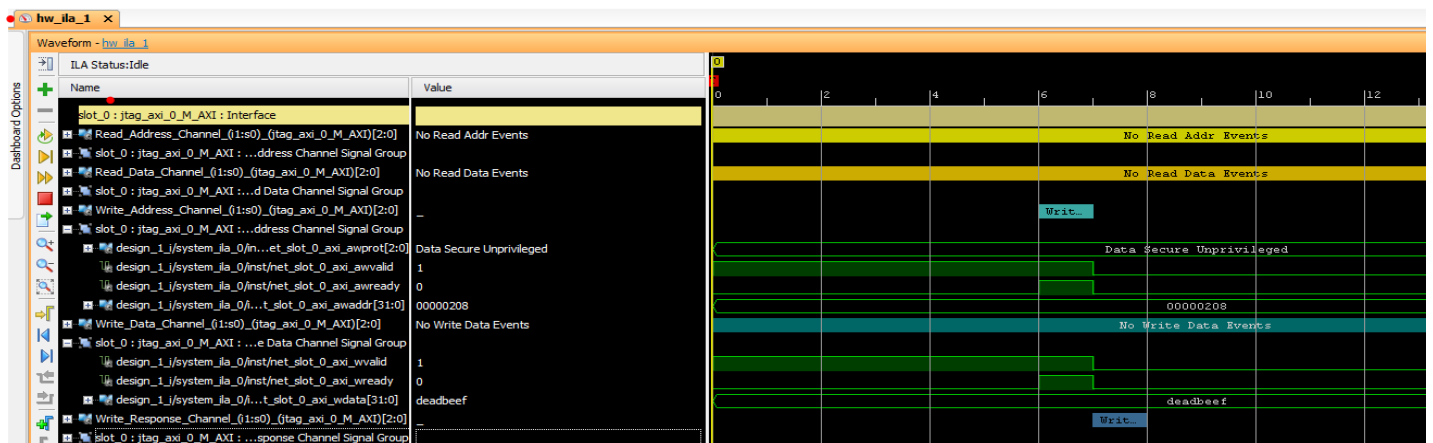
hw_ila_1 ×

Waveform - hw_ila_1

Dashboard Options

ILA Status:Idle

| Name | Value |
|---|---|
| slot_0 : jtag_axi_0_M_AXI : Interface | |
| Read_Address_Channel_(i1:s0)_(jtag_axi_0_M_AXI)[2:0] | No Read Addr Events |
| slot_0 : jtag_axi_0_M_AXI : ...ddress Channel Signal Group | |
| Read_Data_Channel_(i1:s0)_(jtag_axi_0_M_AXI)[2:0] | No Read Data Events |
| slot_0 : jtag_axi_0_M_AXI : ...d Data Channel Signal Group | |
| Write_Address_Channel_(i1:s0)_(jtag_axi_0_M_AXI)[2:0] | _ |
| slot_0 : jtag_axi_0_M_AXI : ...ddress Channel Signal Group | |
| design_1_i/system_ila_0/in...et_slot_0_axi_awprot[2:0] | Data Secure Unprivileged |
| design_1_i/system_ila_0/inst/net_slot_0_axi_awvalid | 1 |
| design_1_i/system_ila_0/inst/net_slot_0_axi_awready | 0 |
| design_1_i/system_ila_0/i...t_slot_0_axi_awaddr[31:0] | 00000208 |
| Write_Data_Channel_(i1:s0)_(jtag_axi_0_M_AXI)[2:0] | No Write Data Events |
| slot_0 : jtag_axi_0_M_AXI : ...e Data Channel Signal Group | |
| design_1_i/system_ila_0/inst/net_slot_0_axi_wvalid | 1 |
| design_1_i/system_ila_0/inst/net_slot_0_axi_wready | 0 |
| design_1_i/system_ila_0/i...t_slot_0_axi_wdata[31:0] | deadbeef |
| Write_Response_Channel_(i1:s0)_(jtag_axi_0_M_AXI)[2:0] | _ |
| slot_0 : jtag_axi_0_M_AXI : ...sponse Channel Signal Group | |

0
0 2 4 6 8 10 12
No Read Addr Events
No Read Data Events
Writ…
Data Secure Unprivileged
00000208
No Write Data Events
deadbeef
Writ…